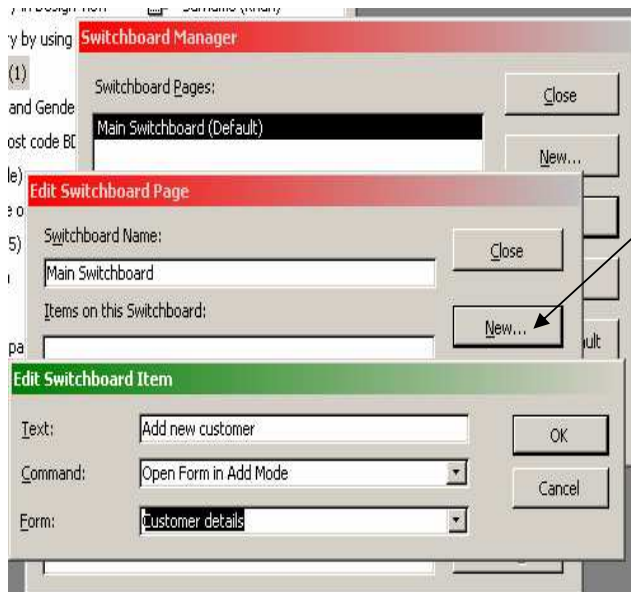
y in Design View
y by using
(1)
and Gende
ost code BD
le)
e o
5)
pa

Surname (Khan)

Switchboard Manager
Switchboard Pages:
Main Switchboard (Default)
Close
New...
ult

Edit Switchboard Page
Switchboard Name:
Main Switchboard
Items on this Switchboard:
Close
New...

Edit Switchboard Item
Text: Add new customer
Command: Open Form in Add Mode
Form: Customer details
OK
Cancel